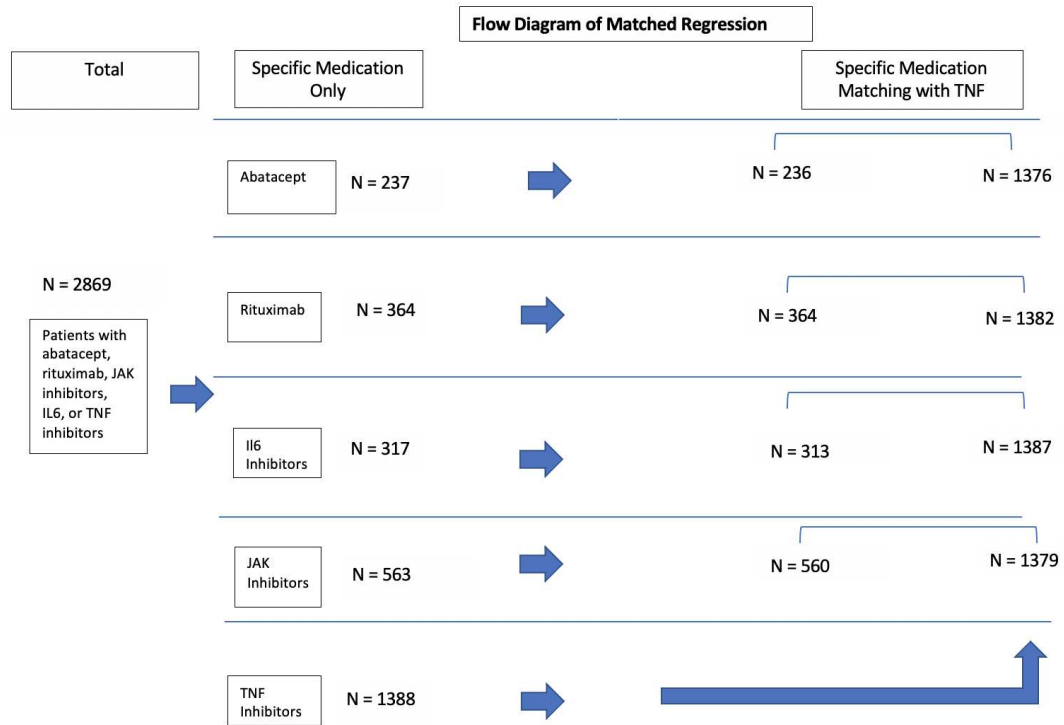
Flow Diagram of Matched Regression

Total

Specific Medication Only

Specific Medication Matching with TNF

N = 2869

Patients with abatacept, rituximab, JAK inhibitors, IL6, or TNF inhibitors

Abatacept

N = 237

N = 236

N = 1376

Rituximab

N = 364

N = 364

N = 1382

Il6 Inhibitors

N = 317

N = 313

N = 1387

JAK Inhibitors

N = 563

N = 560

N = 1379

TNF Inhibitors

N = 1388